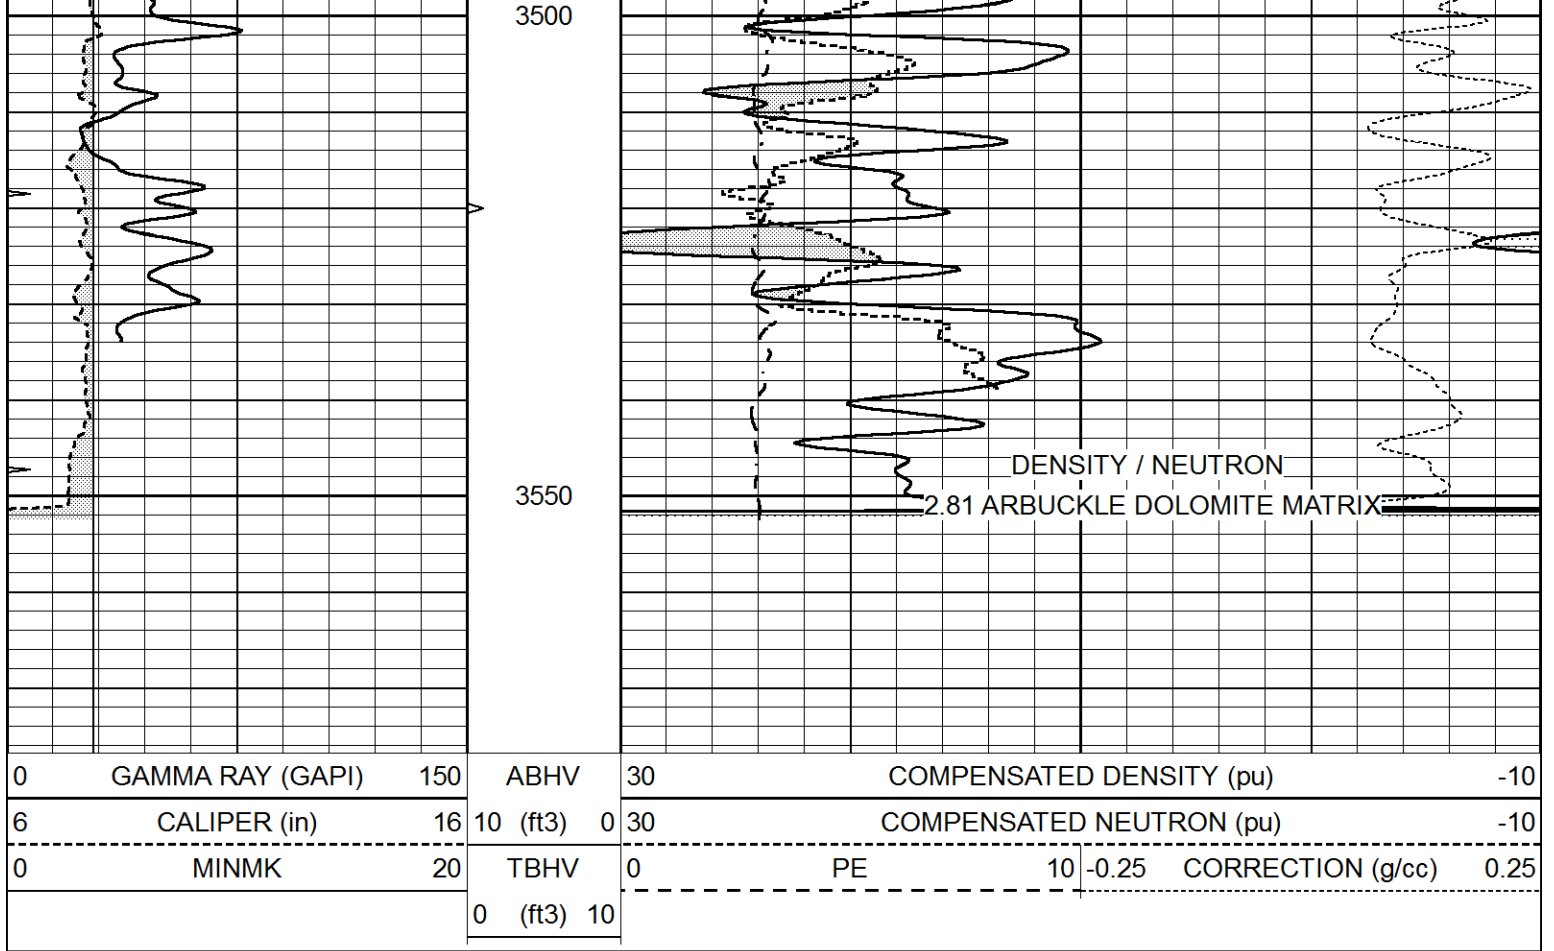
3500

3550

DENSITY / NEUTRON
2.81 ARBUCKLE DOLOMITE MATRIX

| 0 | GAMMA RAY (GAPI) | 150 | ABHV | 30 | COMPENSATED DENSITY (pu) | -10 |
|---|---|---|---|---|---|---|
| 6 | CALIPER (in) | 16 | 10 (ft3) 0 | 30 | COMPENSATED NEUTRON (pu) | -10 |
| 0 | MINMK | 20 | TBHV | 0 PE 10 | -0.25 CORRECTION (g/cc) | 0.25 |
| | | | 0 (ft3) 10 | | | |